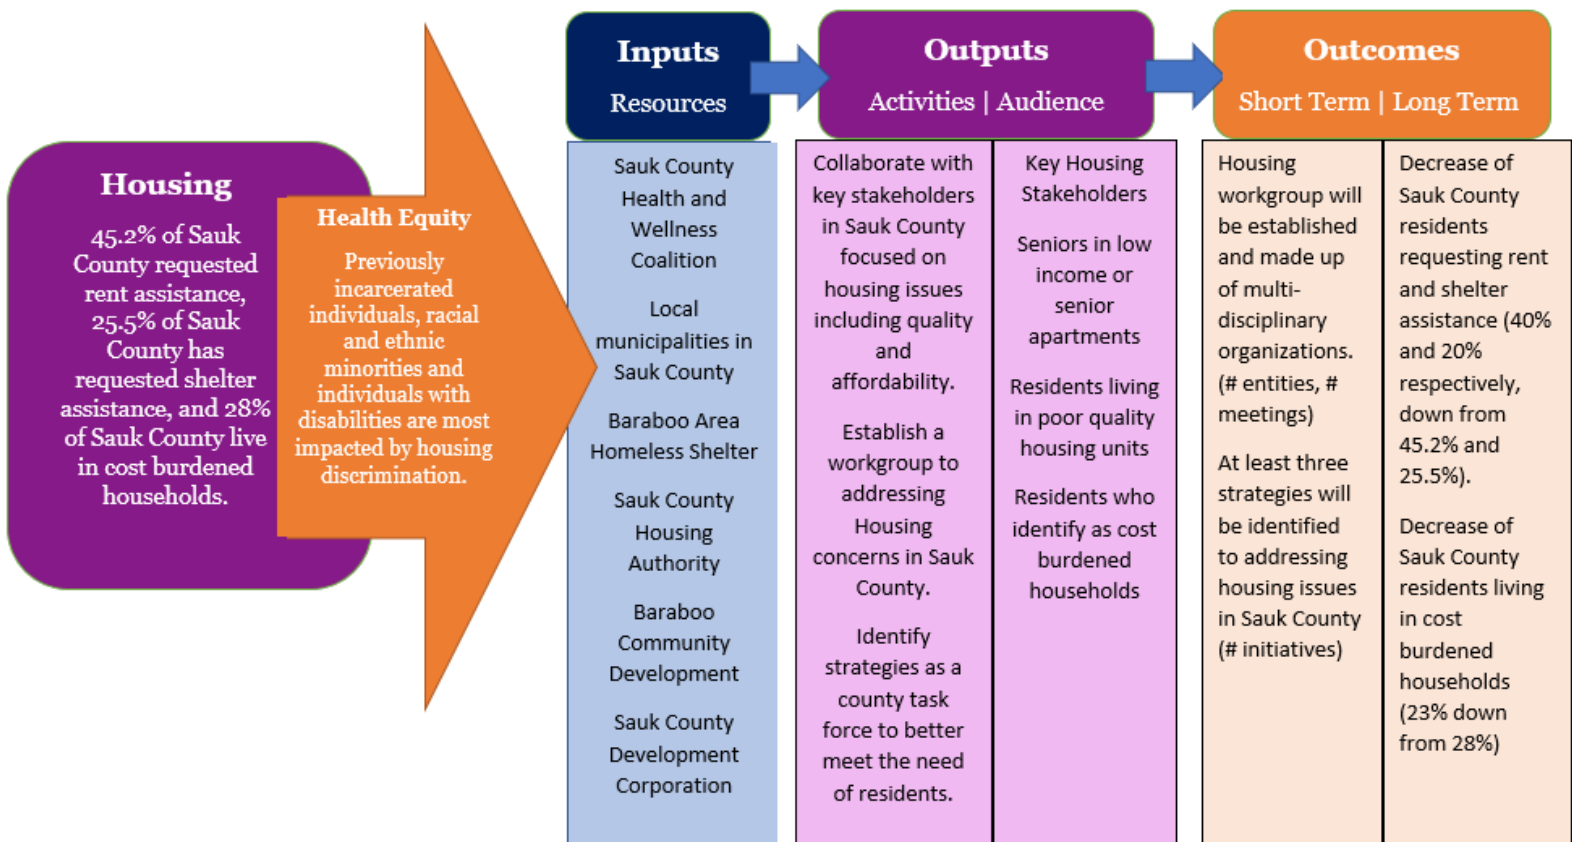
Housing

45.2% of Sauk County requested rent assistance, 25.5% of Sauk County has requested shelter assistance, and 28% of Sauk County live in cost burdened households.

Health Equity

Previously incarcerated individuals, racial and ethnic minorities and individuals with disabilities are most impacted by housing discrimination.

Inputs
Resources

Sauk County Health and Wellness Coalition

Local municipalities in Sauk County

Baraboo Area Homeless Shelter

Sauk County Housing Authority

Baraboo Community Development

Sauk County Development Corporation

Outputs
Activities | Audience

Collaborate with key stakeholders in Sauk County focused on housing issues including quality and affordability.

Establish a workgroup to addressing Housing concerns in Sauk County.

Identify strategies as a county task force to better meet the need of residents.

Key Housing Stakeholders

Seniors in low income or senior apartments

Residents living in poor quality housing units

Residents who identify as cost burdened households

Outcomes
Short Term | Long Term

Housing workgroup will be established and made up of multi-disciplinary organizations. (# entities, # meetings)

At least three strategies will be identified to addressing housing issues in Sauk County (# initiatives)

Decrease of Sauk County residents requesting rent and shelter assistance (40% and 20% respectively, down from 45.2% and 25.5%).

Decrease of Sauk County residents living in cost burdened households (23% down from 28%)